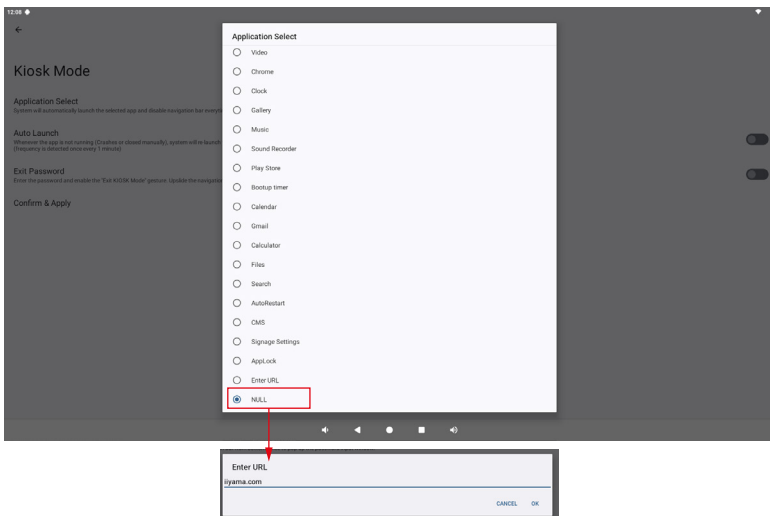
12:08

Kiosk Mode

Application Select
System will automatically launch the selected app and disable navigation bar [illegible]

Auto Launch
Whenever the app is not running (Crashes or closed manually), system will re-launch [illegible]
(Frequency is detected once every 1 minute)

Exit Password
Enter the password and enable the "Exit KIOSK Mode" gesture. Upside the navigation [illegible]

Confirm & Apply

Application Select
Video
Chrome
Clock
Gallery
Music
Sound Recorder
Play Store
Bootup timer
Calendar
Gmail
Calculator
Files
Search
AutoRestart
CMS
Signage Settings
AppLock
Enter URL
NULL

Enter URL
iiyama.com
CANCEL OK